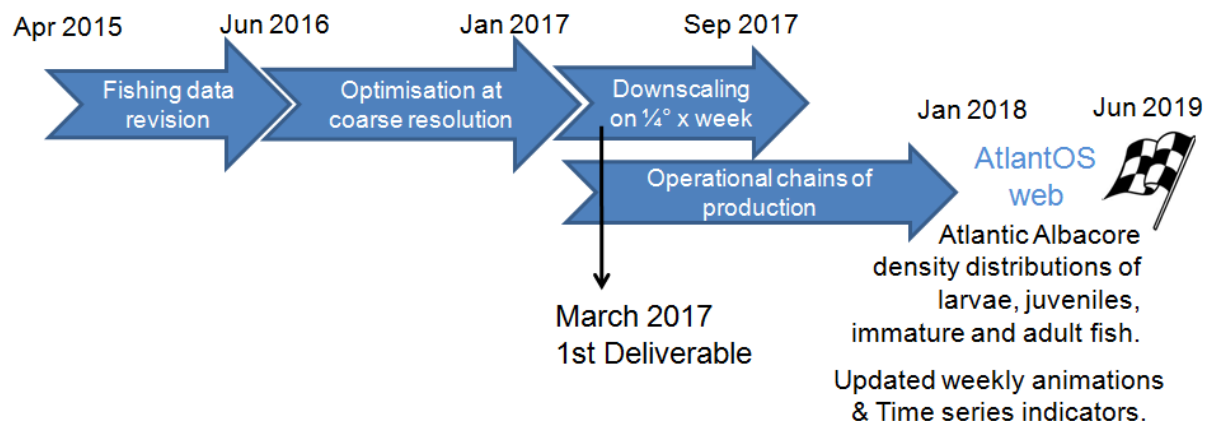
Apr 2015

Jun 2016

Jan 2017

Sep 2017

Fishing data revision

Optimisation at coarse resolution

Downscaling on ¼° x week

Jan 2018

Jun 2019

AtlantOS web

Operational chains of production

Atlantic Albacore density distributions of larvae, juveniles, immature and adult fish.

March 2017
1st Deliverable

Updated weekly animations & Time series indicators.